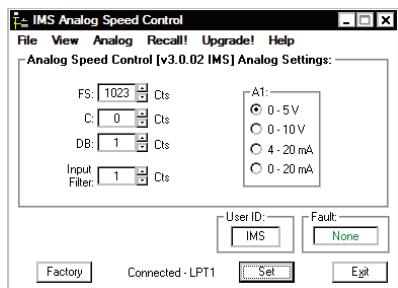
IMS Analog Speed Control

File View Analog Recall! Upgrade! Help

Analog Speed Control [v3.0.02 IMS] Analog Settings:

FS: 1023 Cts

C: 0 Cts

DB: 1 Cts

Input Filter: 1 Cts

A1:

0 - 5 V

0 - 10 V

4 - 20 mA

0 - 20 mA

User ID:

IMS

Fault:

None

Factory

Connected - LPT1

Set

Exit